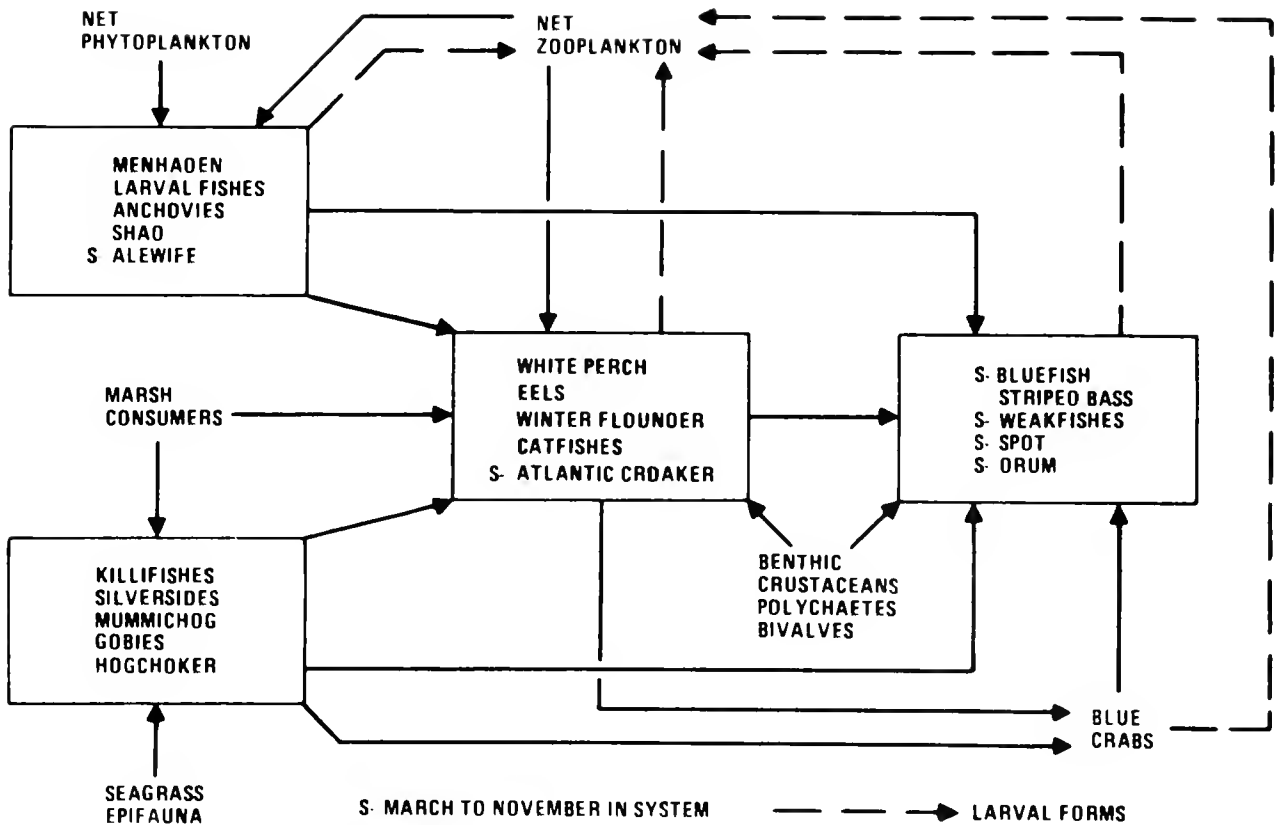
NET PHYTOPLANKTON

NET ZOOPLANKTON

MENHAOEN
LARVAL FISHES
ANCHOVIES
SHAO
S- ALEWIFE

WHITE PERCH
EELS
WINTER FLOUNOER
CATFISHES
S- ATLANTIC CROAKER

S- BLUEFISH
STRIPEO BASS
S- WEAKFISHES
S- SPOT
S- ORUM

MARSH CONSUMERS

KILLIFISHES
SILVERSIDES
MUMMICHOG
GOBIES
HOGCHOKER

BENTHIC
CRUSTACEANS
POLYCHAETES
BIVALVES

BLUE CRABS

SEAGRASS EPIFAUNA

S- MARCH TO NOVEMBER IN SYSTEM

LARVAL FORMS